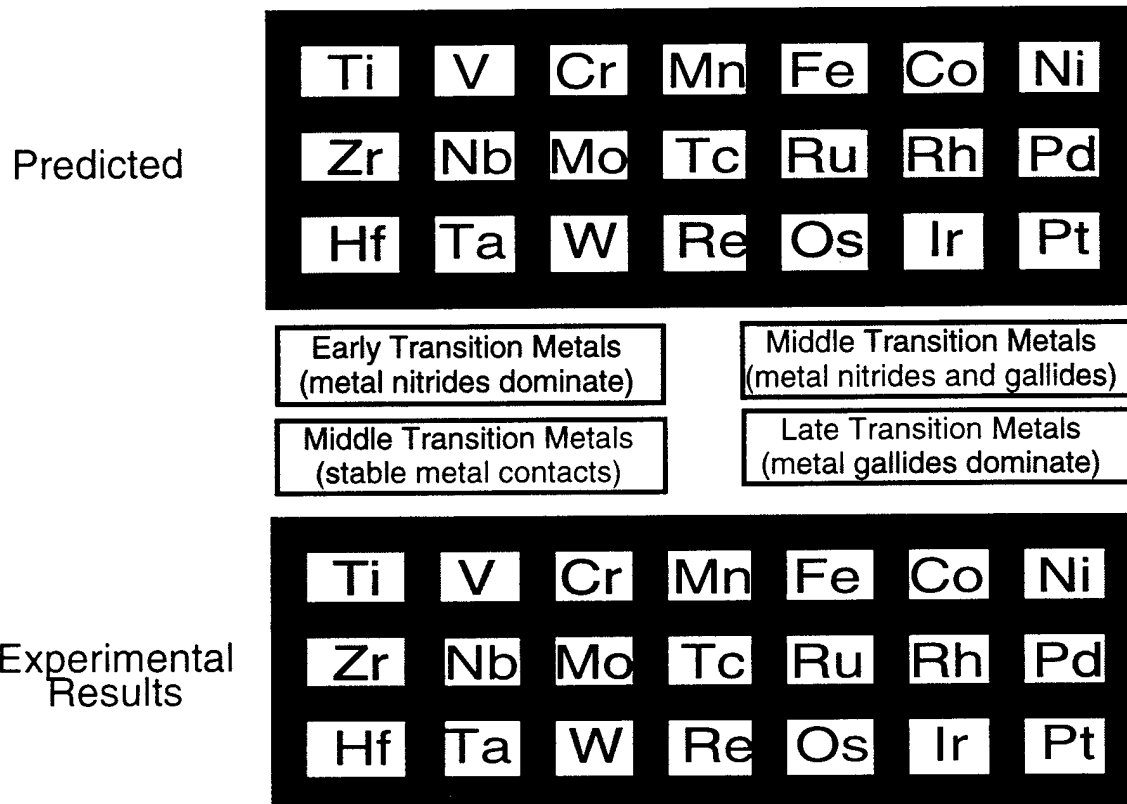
Predicted

| Ti | V | Cr | Mn | Fe | Co | Ni |
|---|---|---|---|---|---|---|
| Zr | Nb | Mo | Tc | Ru | Rh | Pd |
| Hf | Ta | W | Re | Os | Ir | Pt |

Early Transition Metals (metal nitrides dominate)

Middle Transition Metals (metal nitrides and gallides)

Middle Transition Metals (stable metal contacts)

Late Transition Metals (metal gallides dominate)

Experimental Results

| Ti | V | Cr | Mn | Fe | Co | Ni |
|---|---|---|---|---|---|---|
| Zr | Nb | Mo | Tc | Ru | Rh | Pd |
| Hf | Ta | W | Re | Os | Ir | Pt |